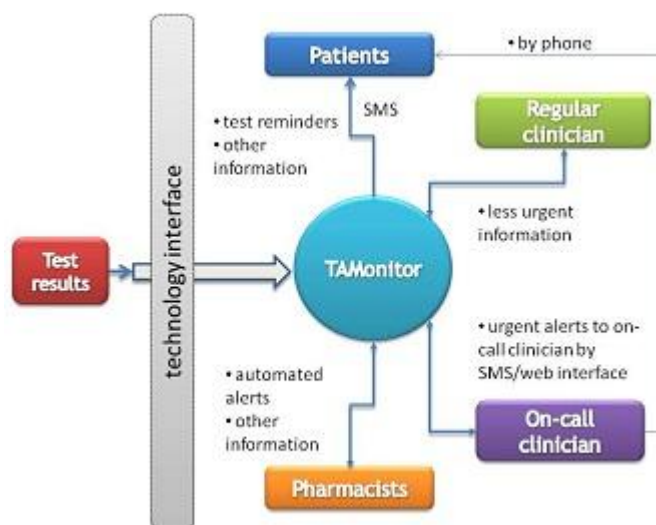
Patients

• by phone

SMS

• test reminders
• other information

Regular clinician

technology interface

• less urgent information

Test results

TAMonitor

• urgent alerts to on-call clinician by SMS/web interface

• automated alerts
• other information

On-call clinician

Pharmacists